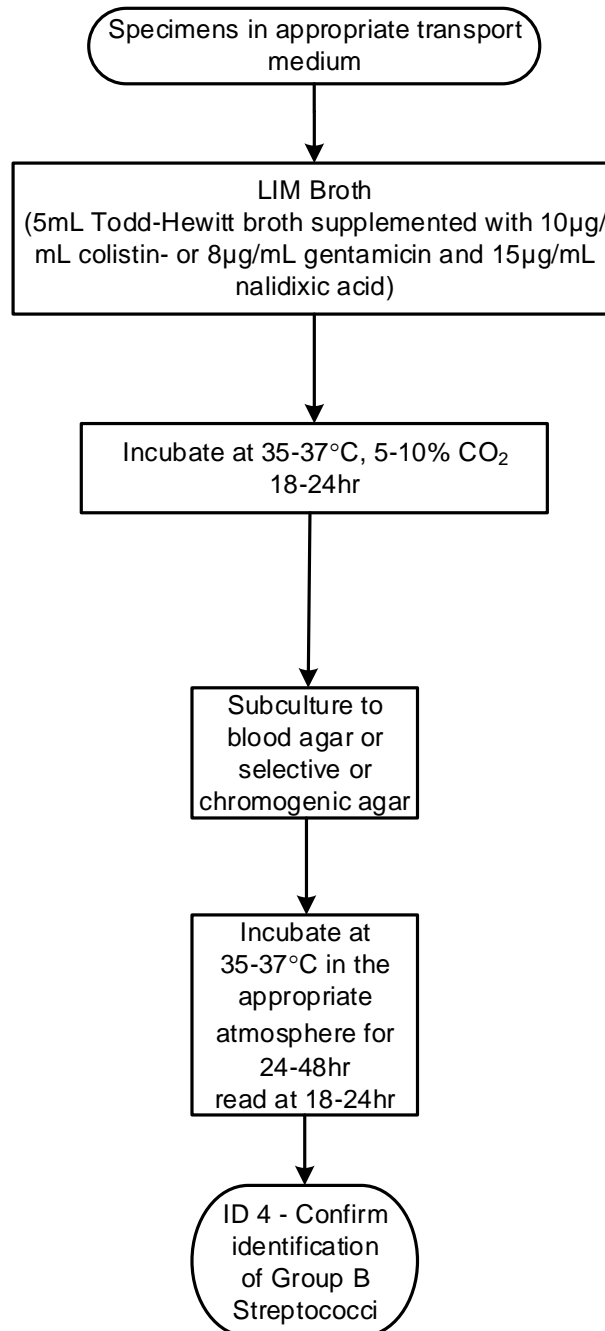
Specimens in appropriate transport medium

LIM Broth
(5mL Todd-Hewitt broth supplemented with 10µg/mL colistin- or 8µg/mL gentamicin and 15µg/mL nalidixic acid)

Incubate at 35-37°C, 5-10% $CO_2$
18-24hr

Subculture to blood agar or selective or chromogenic agar

Incubate at 35-37°C in the appropriate atmosphere for 24-48hr
read at 18-24hr

ID 4 - Confirm identification of Group B Streptococci